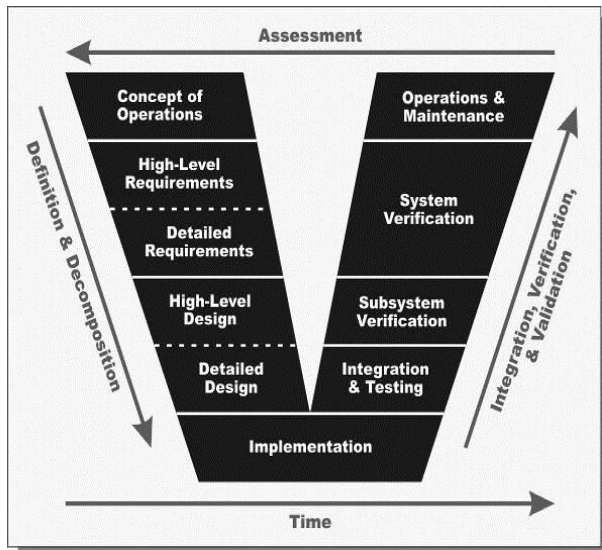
Assessment

Definition & Decomposition

Concept of Operations

High-Level Requirements

Detailed Requirements

High-Level Design

Detailed Design

Implementation

Integration & Testing

Subsystem Verification

System Verification

Operations & Maintenance

Integration, Verification, & Validation

Time